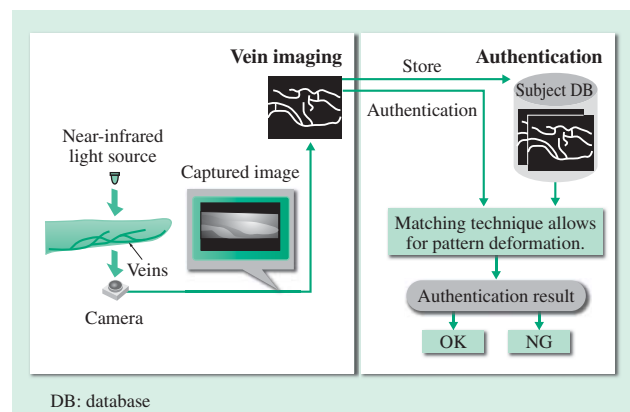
Vein imaging

Near-infrared light source

Captured image

Veins

Camera

Store

Authentication

Authentication

Subject DB

Matching technique allows for pattern deformation.

Authentication result

OK

NG

DB: database